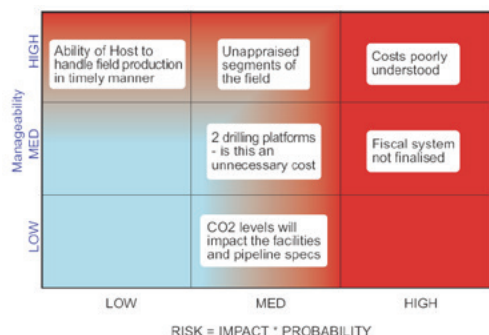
Manageability

HIGH

MED

LOW

Ability of Host to handle field production in timely manner

Unappraised segments of the field

Costs poorly understood

2 drilling platforms - is this an unnecessary cost

Fiscal system not finalised

CO2 levels will impact the facilities and pipeline specs

LOW

MED

HIGH

RISK = IMPACT * PROBABILITY